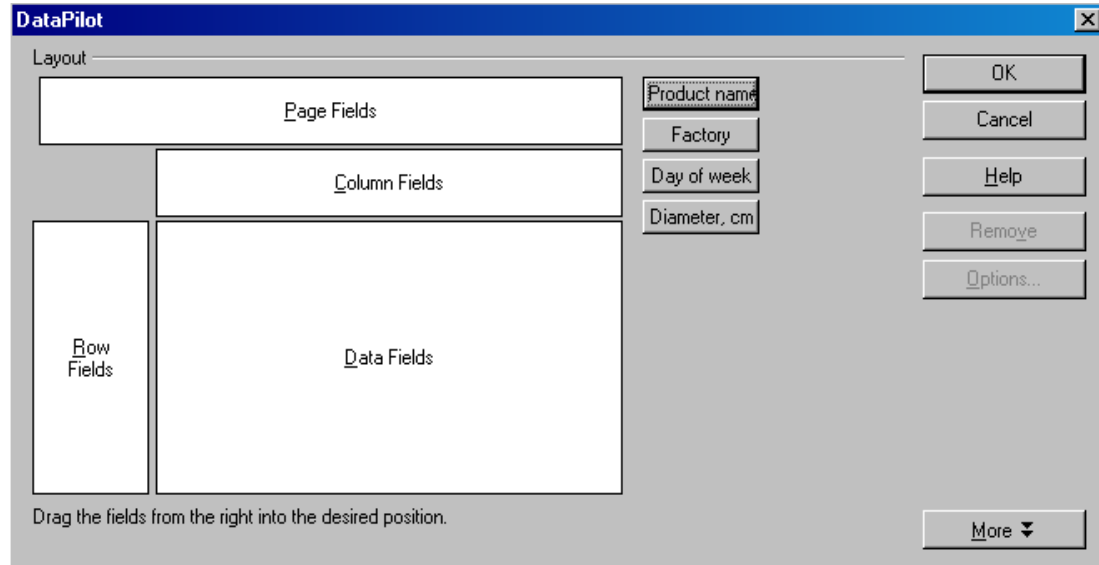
DataPilot

Layout

Page Fields

Column Fields

Row Fields

Data Fields

Product name

Factory

Day of week

Diameter, cm

OK

Cancel

Help

Remove

Options...

Drag the fields from the right into the desired position.

More